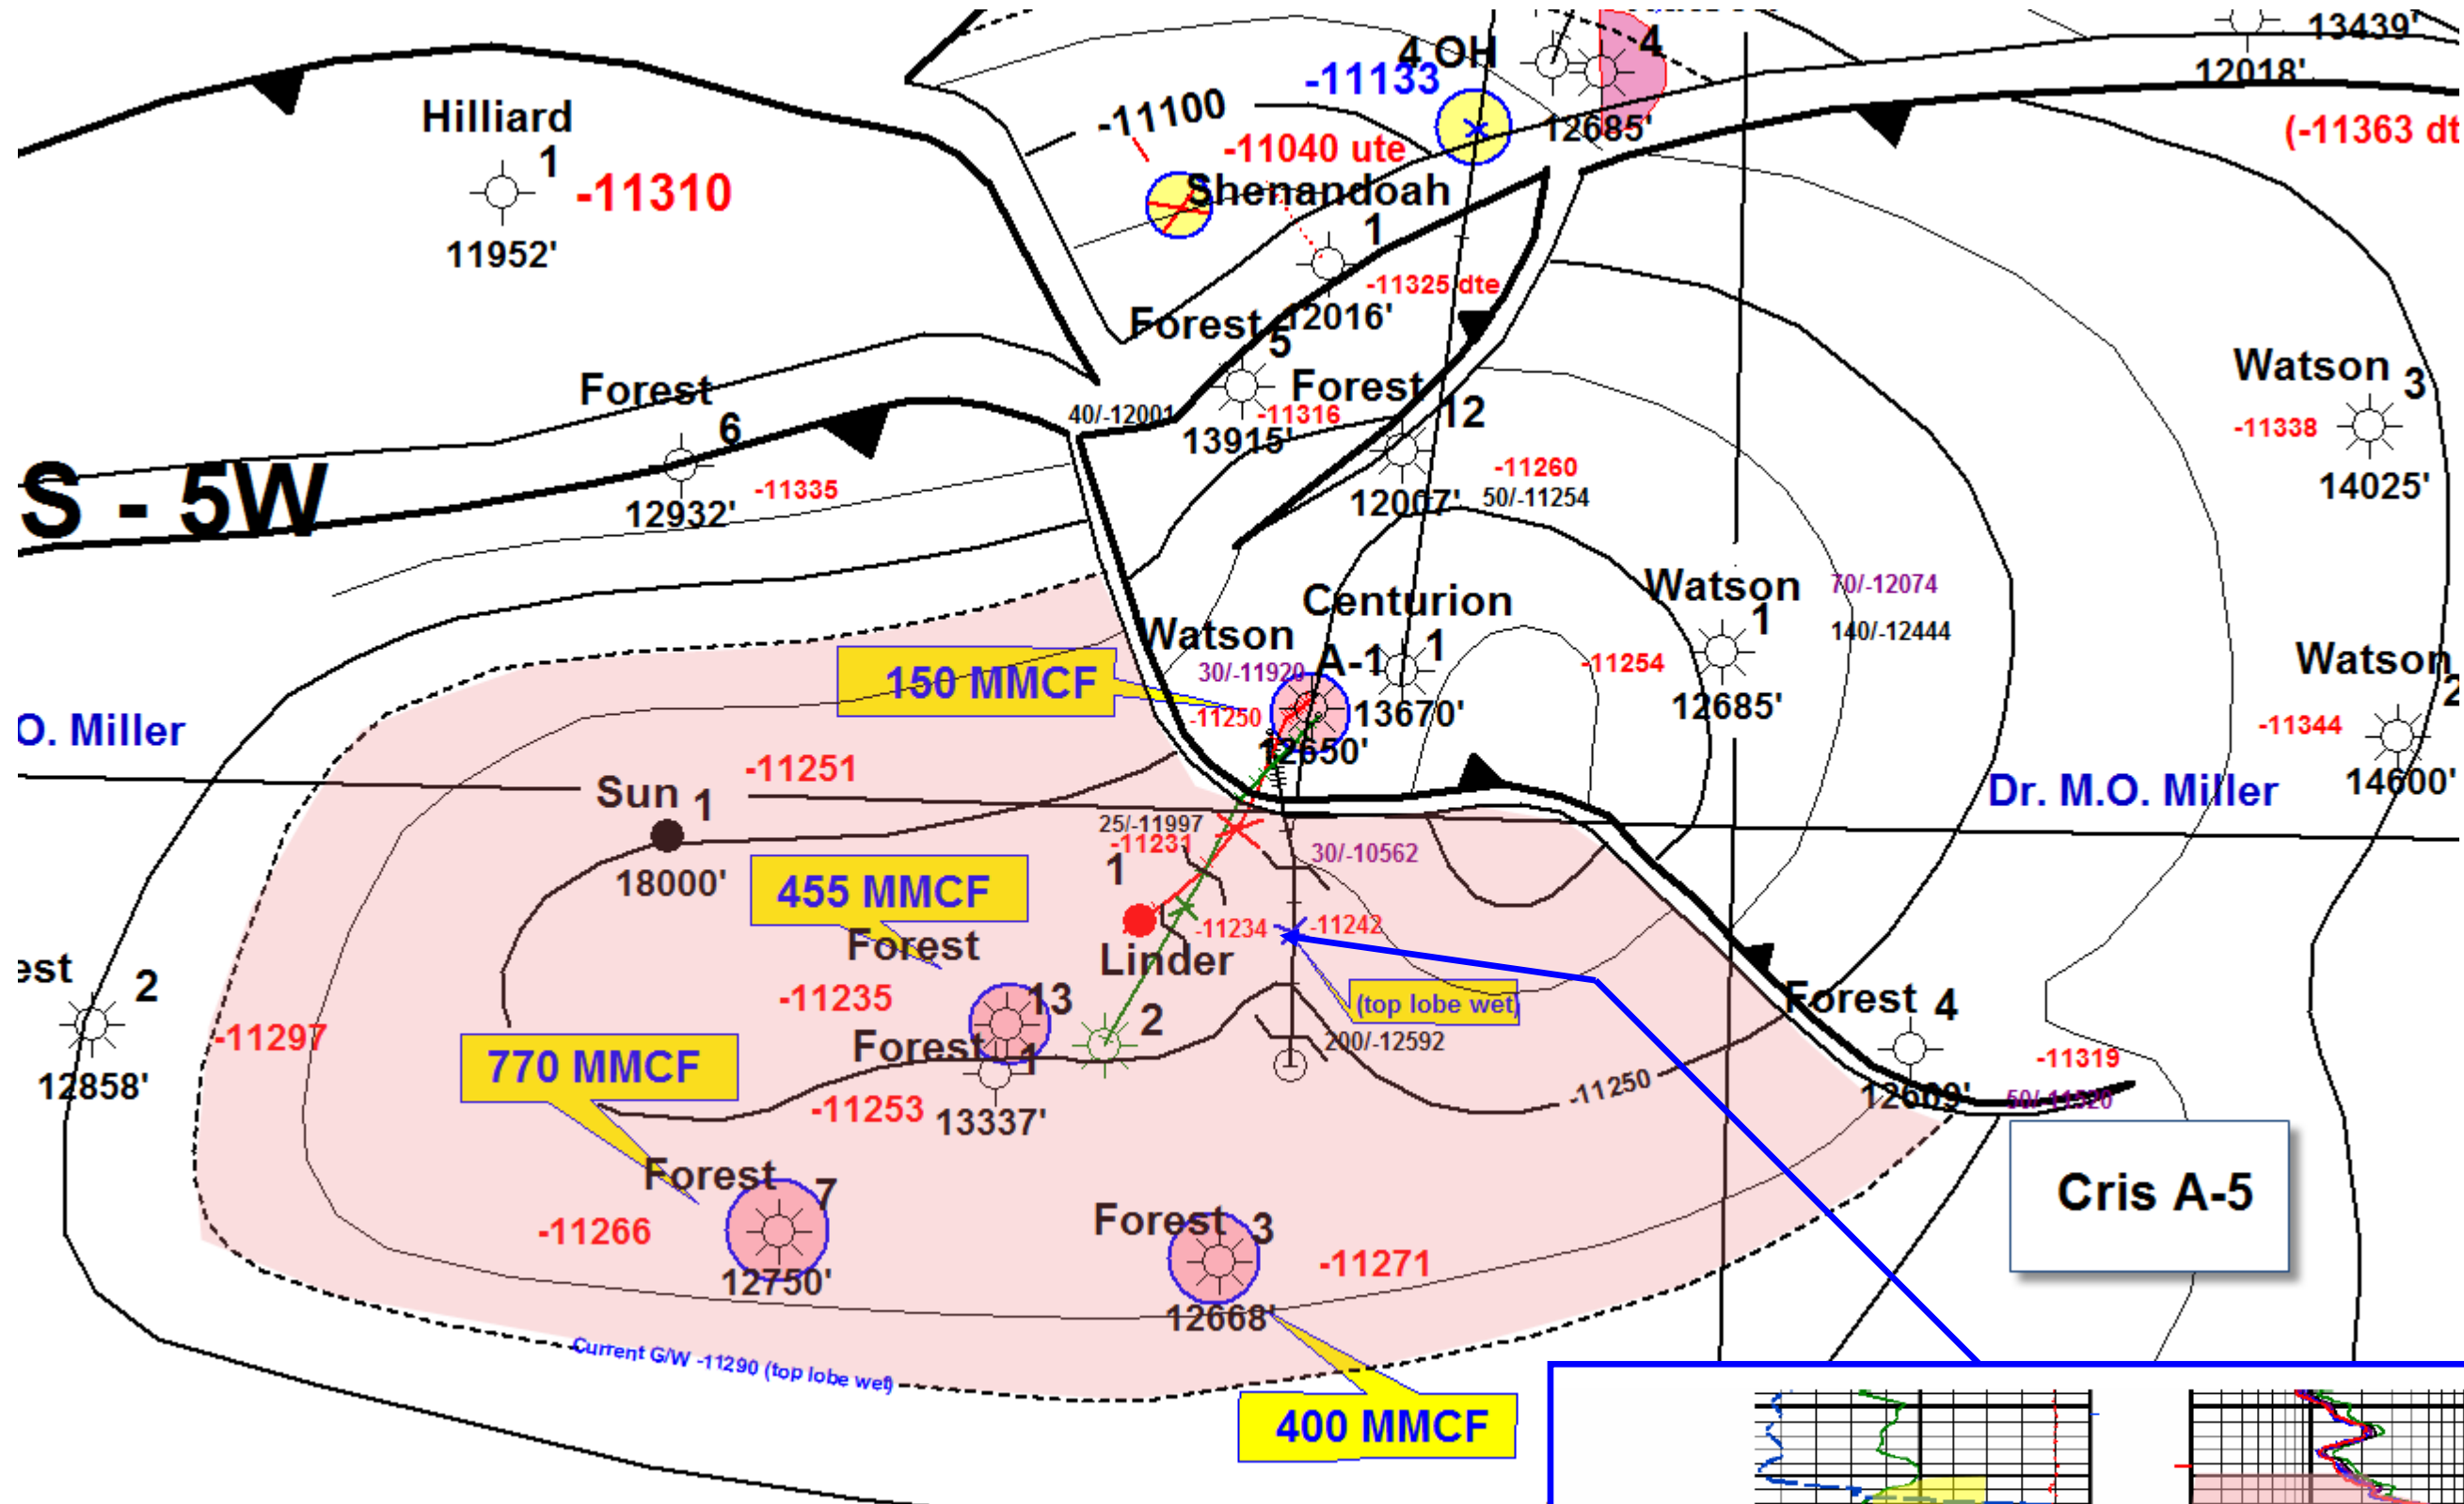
13439'
4 OH
4
-11133
12018'
Hilliard
1
-11310
11952'
-11100
-11040 ute
12685'
(-11363 dt
Shenandoah
1
-11325 dte
Forest
12016'
5
Forest
12
Forest
6
40/-12001
-11316
13915'
Watson 3
-11338
14025'
-11335
12932'
S - 5W
-11260
12007'
50/-11254
Centurion
Watson
1
70/-12074
140/-12444
Watson
A-1
1
30/-11920
-11254
12685'
Watson
2
150 MMCF
-11250
13670'
O. Miller
12650'
-11344
14600'
Dr. M.O. Miller
Sun 1
-11251
25/-11997
-11231
30/-10562
18000'
1
455 MMCF
-11234
-11242
Forest
Linder
(top lobe wet)
est
2
-11297
-11235
13
2
Forest 4
770 MMCF
Forest
1
200/-12592
-11319
12858'
-11253
13337'
-11250
12609'
50/-11520
Cris A-5
Forest
7
-11266
Forest
3
12750'
-11271
12668'
Current G/W -11290 (top lobe wet)
400 MMCF